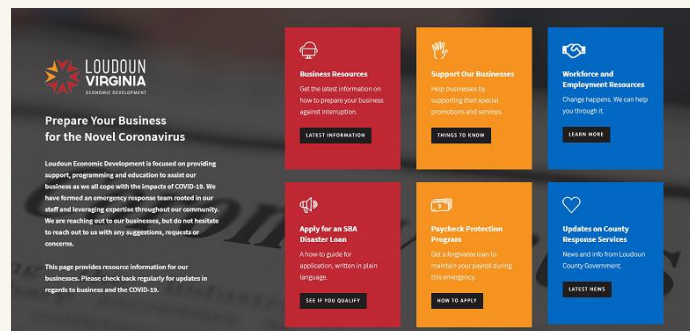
LOUDOUN VIRGINIA
ECONOMIC DEVELOPMENT

Prepare Your Business for the Novel Coronavirus

Loudoun Economic Development is focused on providing support, programming and education to assist our business as we all cope with the impacts of COVID-19. We have formed an emergency response team rooted in our staff and leveraging expertise throughout our community. We are reaching out to our businesses, but do not hesitate to reach out to us with any suggestions, requests or concerns.

This page provides resource information for our businesses. Please check back regularly for updates in regards to business and the COVID-19.

Business Resources
Get the latest information on how to prepare your business against interruption.
LATEST INFORMATION

Support Our Businesses
Help businesses by supporting their special promotions and services.
THINGS TO KNOW

Workforce and Employment Resources
Change happens. We can help you through it.
LEARN MORE

Apply for an SBA Disaster Loan
A how-to guide for application, written in plain language.
SEE IF YOU QUALIFY

Paycheck Protection Program
Get a forgivable loan to maintain your payroll during this emergency.
HOW TO APPLY

Updates on County Response Services
News and info from Loudoun County Government.
LATEST NEWS